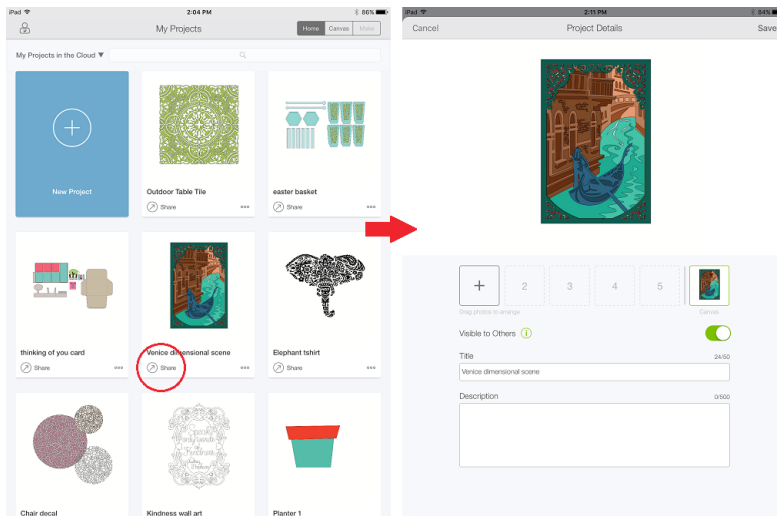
iPad 2:04 PM 86%

My Projects

Home Canvas Make

My Projects in the Cloud ▼

New Project

Outdoor Table Tile

Share

easter basket

Share

thinking of you card

Share

Venice dimensional scene

Share

Elephant tshirt

Share

Chair decal

Kindness wall art

Planter 1

iPad 2:11 PM 84%

Cancel Project Details Save

+ 2 3 4 5

Drag photos to arrange

Canvas

Visible to Others

Title 24/50

Venice dimensional scene

Description 0/500